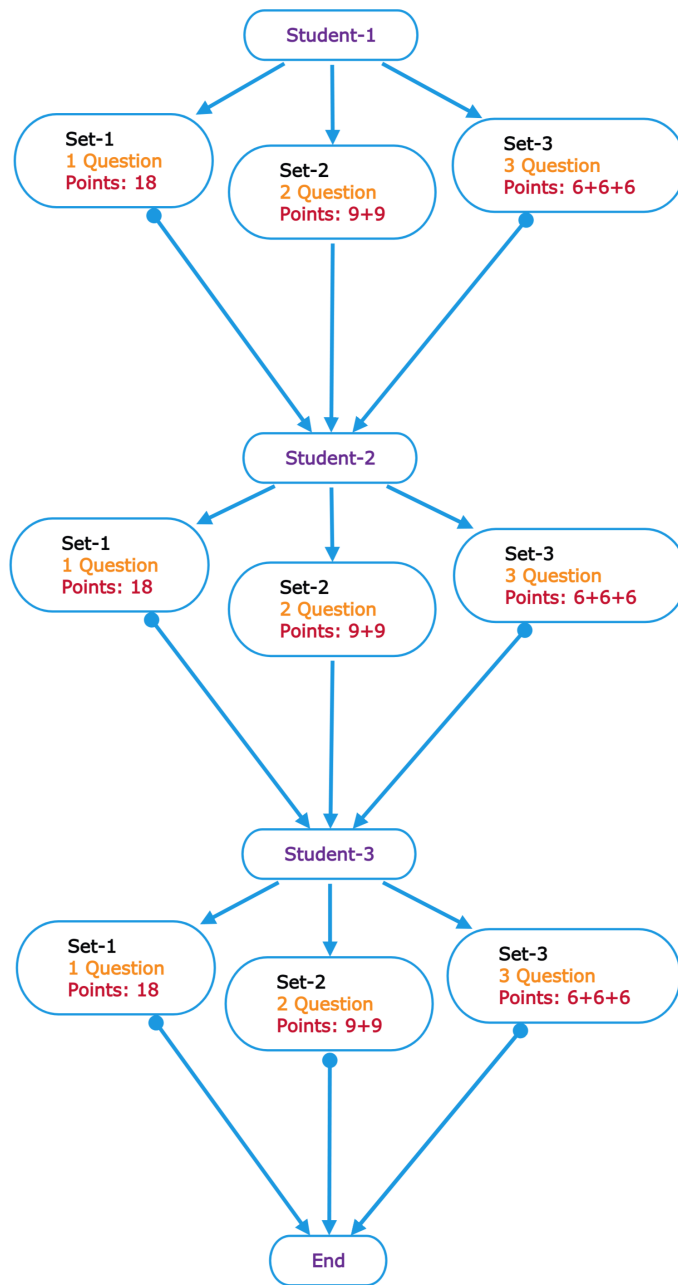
Student-1

Set-1
1 Question
Points: 18

Set-2
2 Question
Points: 9+9

Set-3
3 Question
Points: 6+6+6

Student-2

Set-1
1 Question
Points: 18

Set-2
2 Question
Points: 9+9

Set-3
3 Question
Points: 6+6+6

Student-3

Set-1
1 Question
Points: 18

Set-2
2 Question
Points: 9+9

Set-3
3 Question
Points: 6+6+6

End